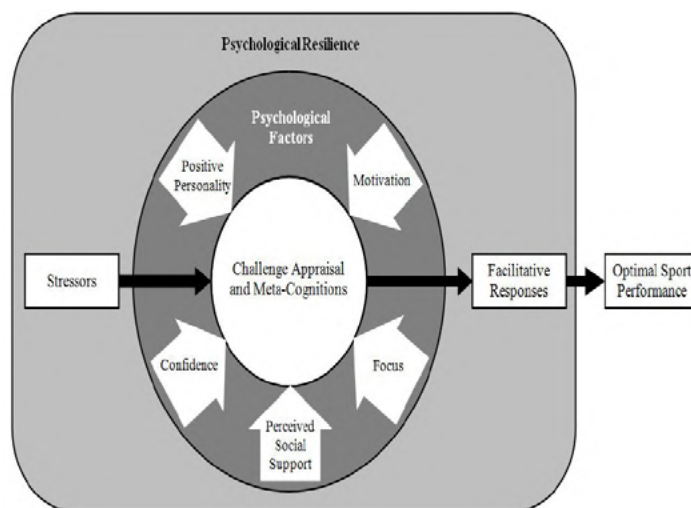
Psychological Resilience

Psychological Factors

Positive Personality

Motivation

Stressors

Challenge Appraisal and Meta-Cognitions

Facilitative Responses

Optimal Sport Performance

Confidence

Focus

Perceived Social Support